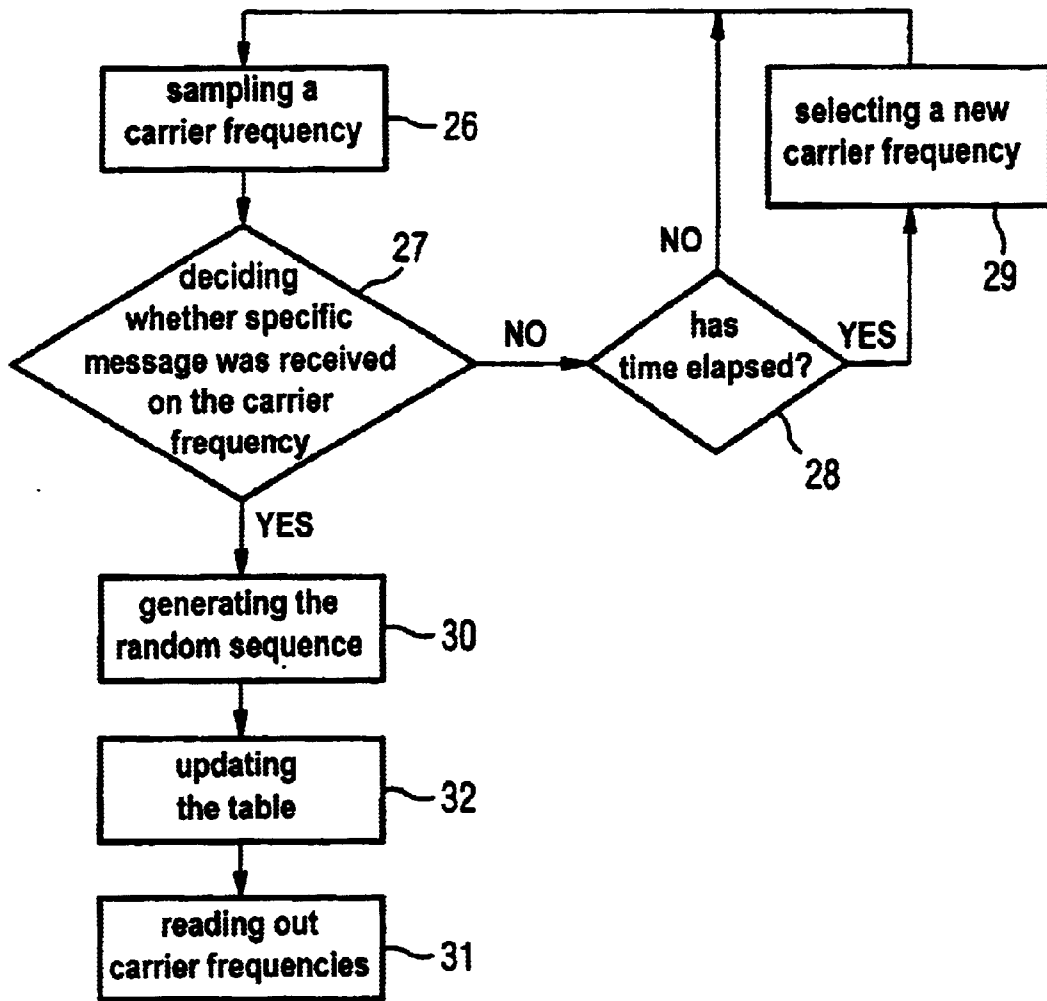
sampling a carrier frequency
26

deciding whether specific message was received on the carrier frequency
27

NO

has time elapsed?
28

NO

YES

selecting a new carrier frequency
29

YES

generating the random sequence
30

updating the table
32

reading out carrier frequencies
31